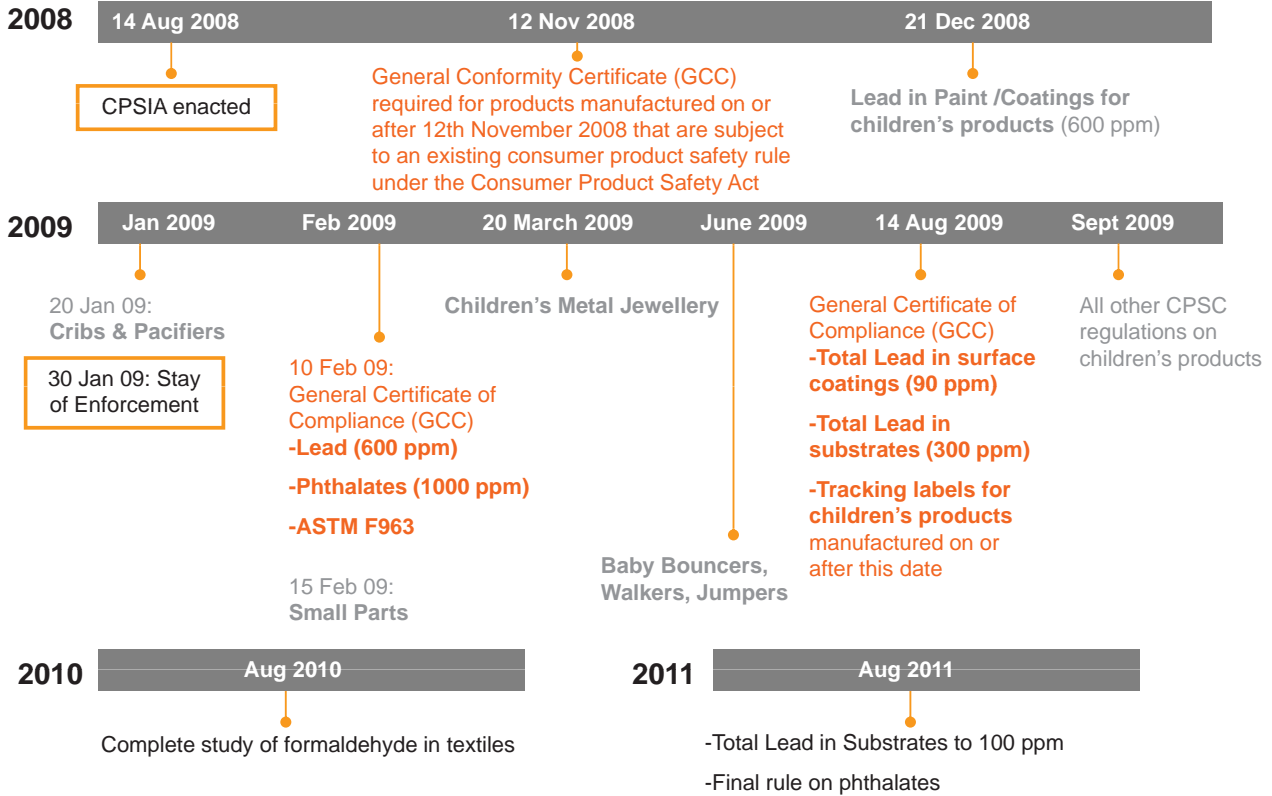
2008

14 Aug 2008

CPSIA enacted

12 Nov 2008

General Conformity Certificate (GCC) required for products manufactured on or after 12th November 2008 that are subject to an existing consumer product safety rule under the Consumer Product Safety Act

21 Dec 2008

Lead in Paint /Coatings for children's products (600 ppm)

2009

Jan 2009

20 Jan 09: Cribs & Pacifiers

30 Jan 09: Stay of Enforcement

Feb 2009

10 Feb 09: General Certificate of Compliance (GCC)

-Lead (600 ppm)

-Phthalates (1000 ppm)

-ASTM F963

15 Feb 09: Small Parts

20 March 2009

Children's Metal Jewellery

June 2009

Baby Bouncers, Walkers, Jumpers

14 Aug 2009

General Certificate of Compliance (GCC)

-Total Lead in surface coatings (90 ppm)

-Total Lead in substrates (300 ppm)

-Tracking labels for children's products manufactured on or after this date

Sept 2009

All other CPSC regulations on children's products

2010

Aug 2010

Complete study of formaldehyde in textiles

2011

Aug 2011

-Total Lead in Substrates to 100 ppm

-Final rule on phthalates